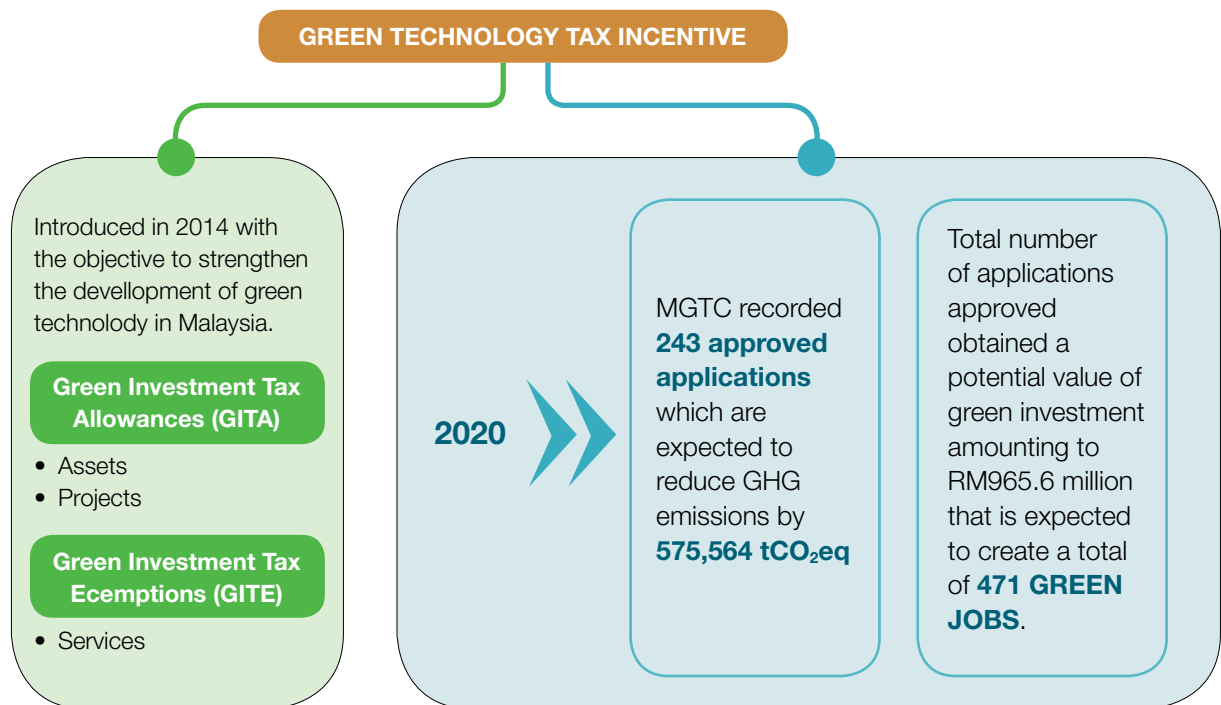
GREEN TECHNOLOGY TAX INCENTIVE

Introduced in 2014 with the objective to strengthen the devellopment of green technolody in Malaysia.

Green Investment Tax Allowances (GITA)

- Assets
- Projects

Green Investment Tax Ecemptions (GITE)

- Services

2020

MGTC recorded **243 approved applications** which are expected to reduce GHG emissions by **575,564 $tCO_2eq$**

Total number of applications approved obtained a potential value of green investment amounting to RM965.6 million that is expected to create a total of **471 GREEN JOBS**.